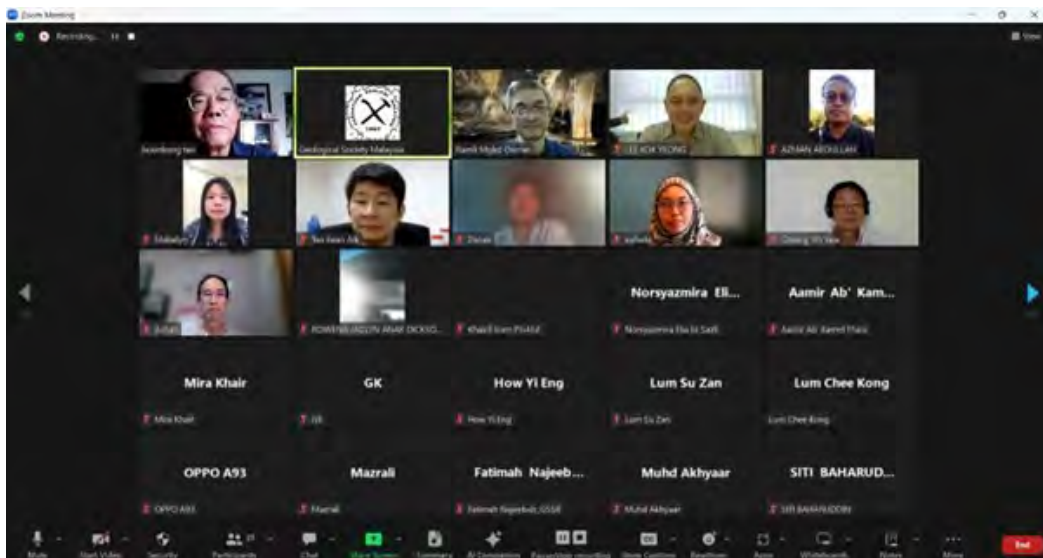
Zoom Meeting

Recording...

View

Geological Society Malaysia

Kamal Mohd Osman

LEE KOK YEONG

AZMAN ABDULLAH

Cheong Yik Yee

Norsyazmira Eli...

Aamir Ab' Kam...

ROWENS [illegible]

Khalid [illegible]

Norsyazmira Eliz bt Sadli

Aamir Ab' Kamel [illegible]

Mira Khair

GK

How Yi Eng

Lum Su Zan

Lum Chee Kong

Mira Khair

GK

How Yi Eng

Lum Su Zan

Lum Chee Kong

OPPO A93

Mazrali

Fatimah Najeeb...

Muhd Akhyaar

SITI BAHARUD...

OPPO A93

Mazrali

Fatimah Najeebah_GSM

Muhd Akhyaar

SITI BAHARUDDIN

Mute

Start Video

Security

Participants

Chat

Share Screen

Summary

AI Companion

Record

Show Captions

Reactions

Apps

Whiteboards

Notes

More

End